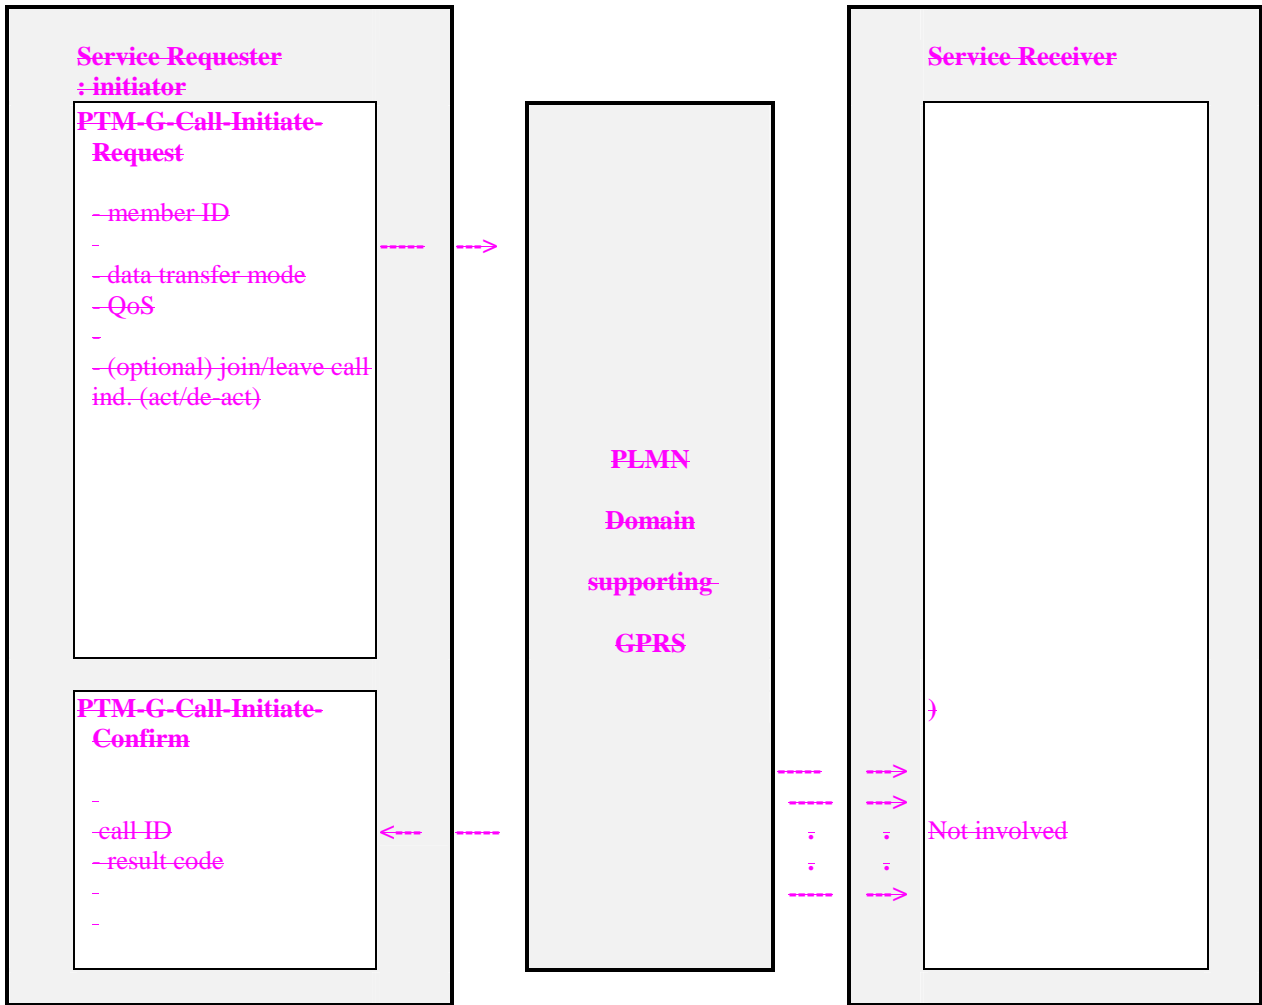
Service Requester : initiator

PTM-G-Call-Initiate-Request

- member ID
-
- data transfer mode
- QoS
-
- (optional) join/leave call ind. (act/de-act)

------ --->

PTM-G-Call-Initiate-Confirm

-
-call ID
- result code
-
-

<--- ------

PLMN

Domain

supporting

GPRS

Service Receiver

)

------ --->
------ --->
. .
. .
------ --->

Not involved